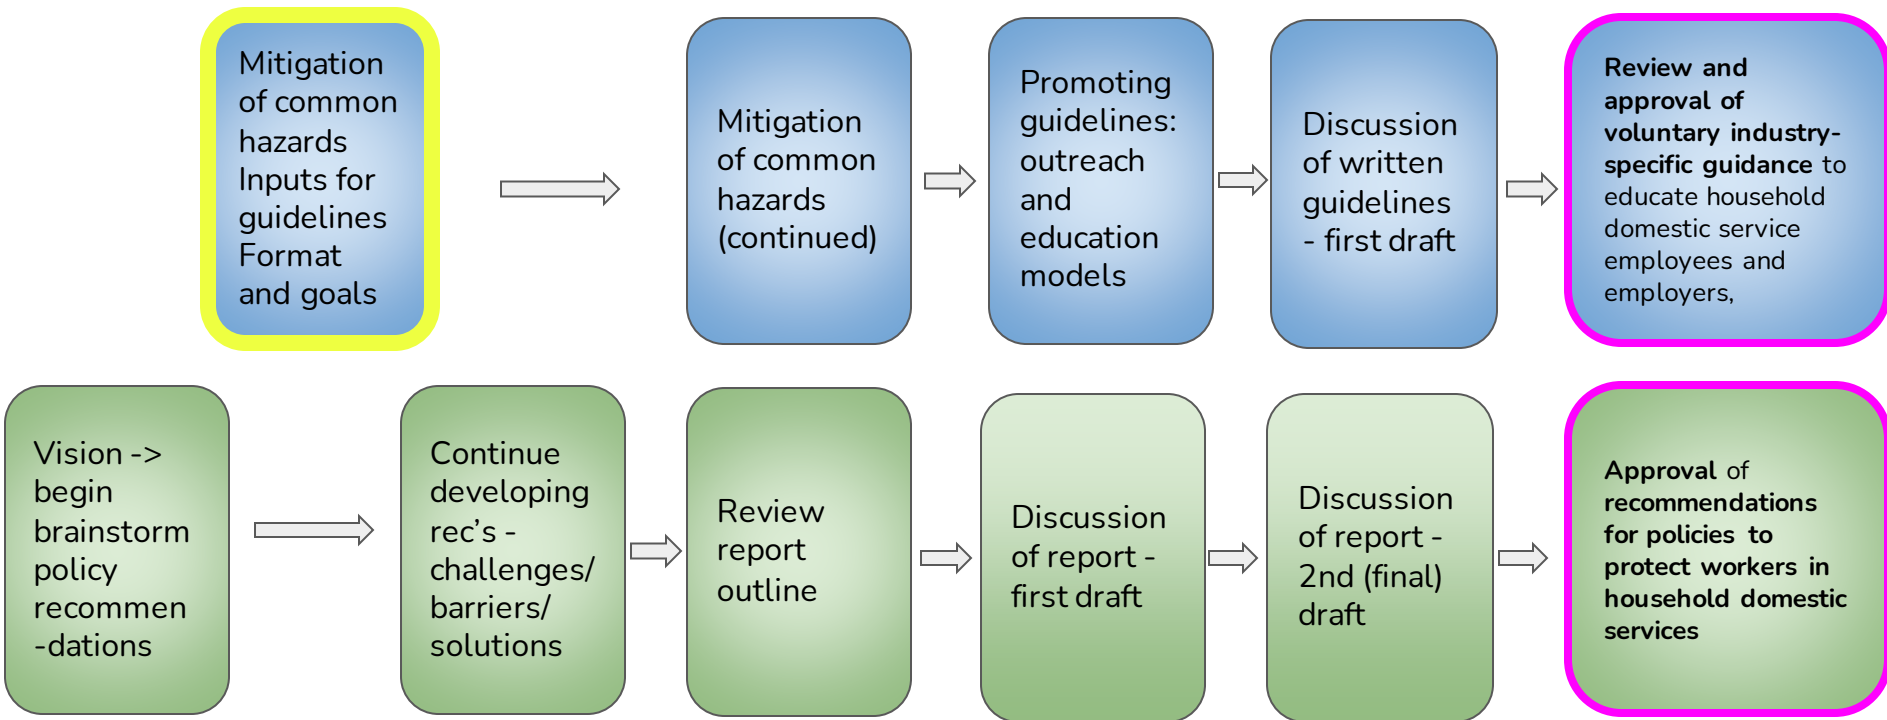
Mitigation of common hazards
Inputs for guidelines
Format and goals

Mitigation of common hazards (continued)

Promoting guidelines: outreach and education models

Discussion of written guidelines - first draft

Review and approval of voluntary industry-specific guidance to educate household domestic service employees and employers,

Vision -> begin brainstorm policy recommen-dations

Continue developing rec's - challenges/ barriers/ solutions

Review report outline

Discussion of report - first draft

Discussion of report - 2nd (final) draft

Approval of recommendations for policies to protect workers in household domestic services